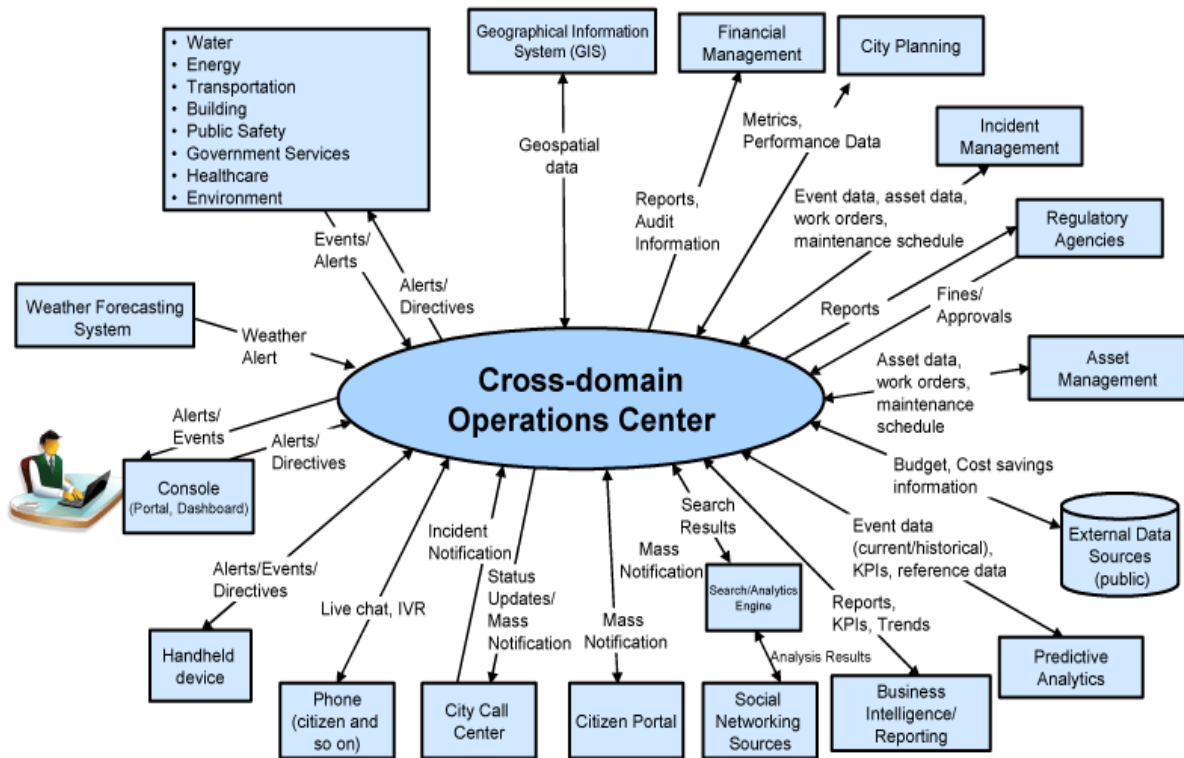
- Water
- Energy
- Transportation
- Building
- Public Safety
- Government Services
- Healthcare
- Environment

Geographical Information System (GIS)

Financial Management

City Planning

Incident Management

Regulatory Agencies

Asset Management

Weather Forecasting System

Geospatial data

Reports, Audit Information

Metrics, Performance Data

Event data, asset data, work orders, maintenance schedule

Reports

Fines/ Approvals

Events/ Alerts

Alerts/ Directives

Weather Alert

Cross-domain Operations Center

Asset data, work orders, maintenance schedule

Alerts/ Events

Alerts/ Directives

Console (Portal, Dashboard)

Budget, Cost savings information

External Data Sources (public)

Incident Notification

Search Results

Event data (current/historical), KPIs, reference data

Alerts/Events/ Directives

Status Updates/ Mass Notification

Mass Notification

Mass Notification

Search/Analytics Engine

Reports, KPIs, Trends

Live chat, IVR

Analysis Results

Handheld device

Predictive Analytics

Phone (citizen and so on)

City Call Center

Citizen Portal

Social Networking Sources

Business Intelligence/ Reporting